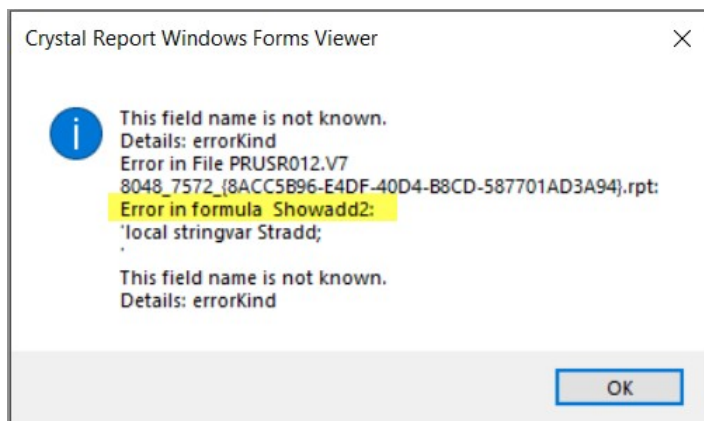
Crystal Report Windows Forms Viewer

This field name is not known.
Details: errorKind
Error in File PRUSR012.V7 8048_7572_{8ACC5B96-E4DF-40D4-B8CD-587701AD3A94}.rpt:
Error in formula Showadd2:
'local stringvar Stradd;
'

This field name is not known.
Details: errorKind

OK